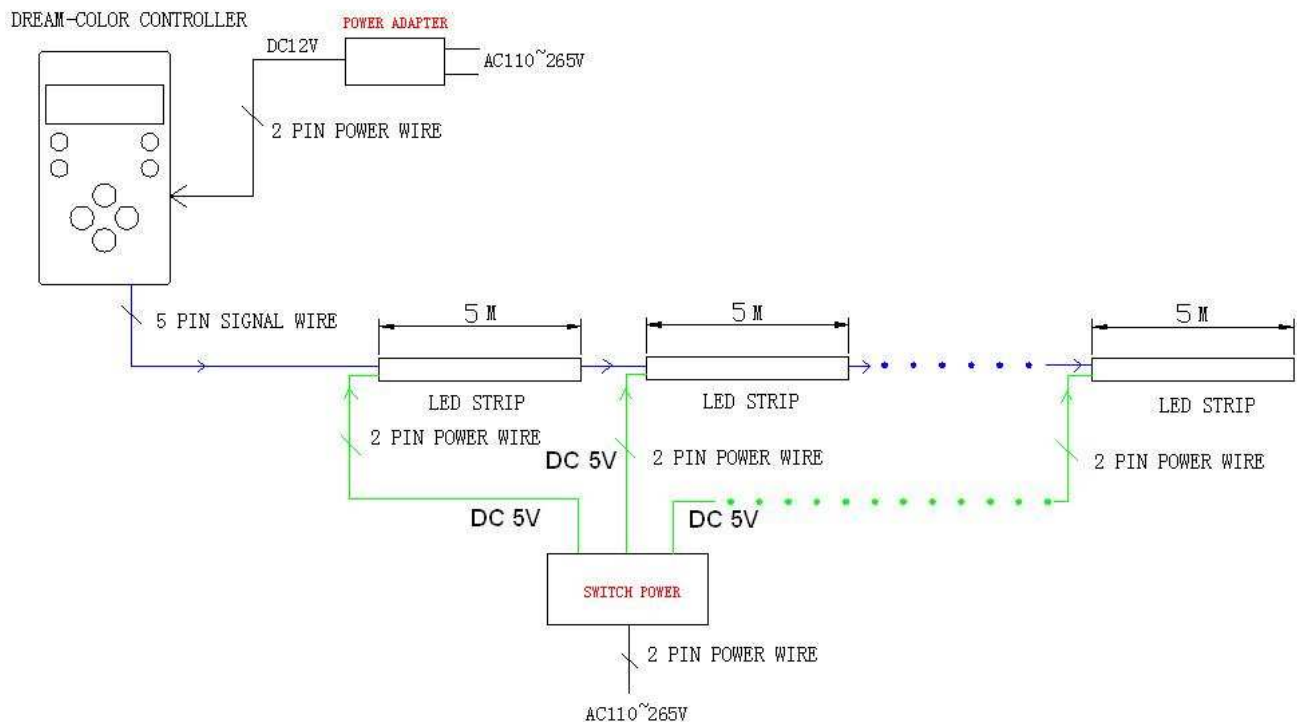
DREAM-COLOR CONTROLLER

POWER ADAPTER

DC12V

AC110~265V

2 PIN POWER WIRE

5 PIN SIGNAL WIRE

5 M

5 M

5 M

LED STRIP

LED STRIP

LED STRIP

2 PIN POWER WIRE

DC 5V

2 PIN POWER WIRE

2 PIN POWER WIRE

DC 5V

DC 5V

SWITCH POWER

2 PIN POWER WIRE

AC110~265V